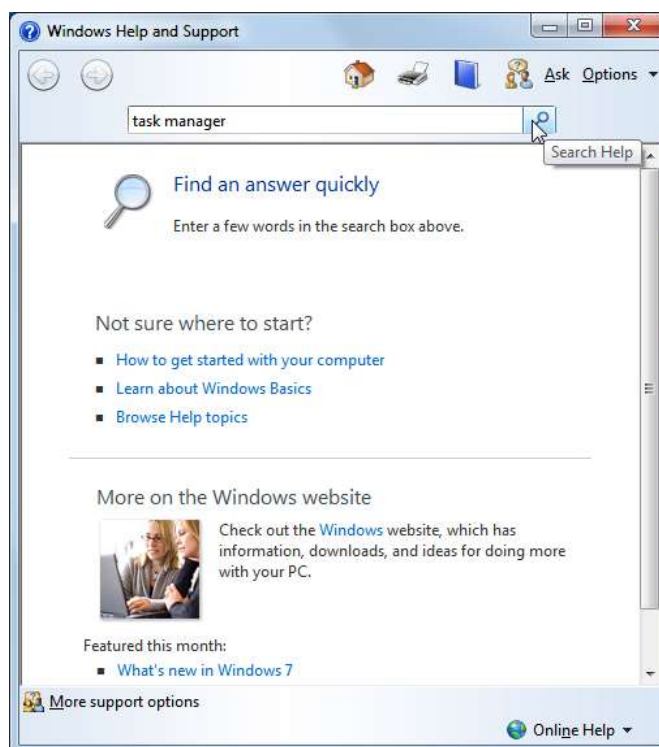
Windows Help and Support

Ask Options

task manager

Search Help

Find an answer quickly

Enter a few words in the search box above.

Not sure where to start?

- How to get started with your computer
- Learn about Windows Basics
- Browse Help topics

More on the Windows website

Check out the Windows website, which has information, downloads, and ideas for doing more with your PC.

Featured this month:

- What's new in Windows 7

More support options

Online Help